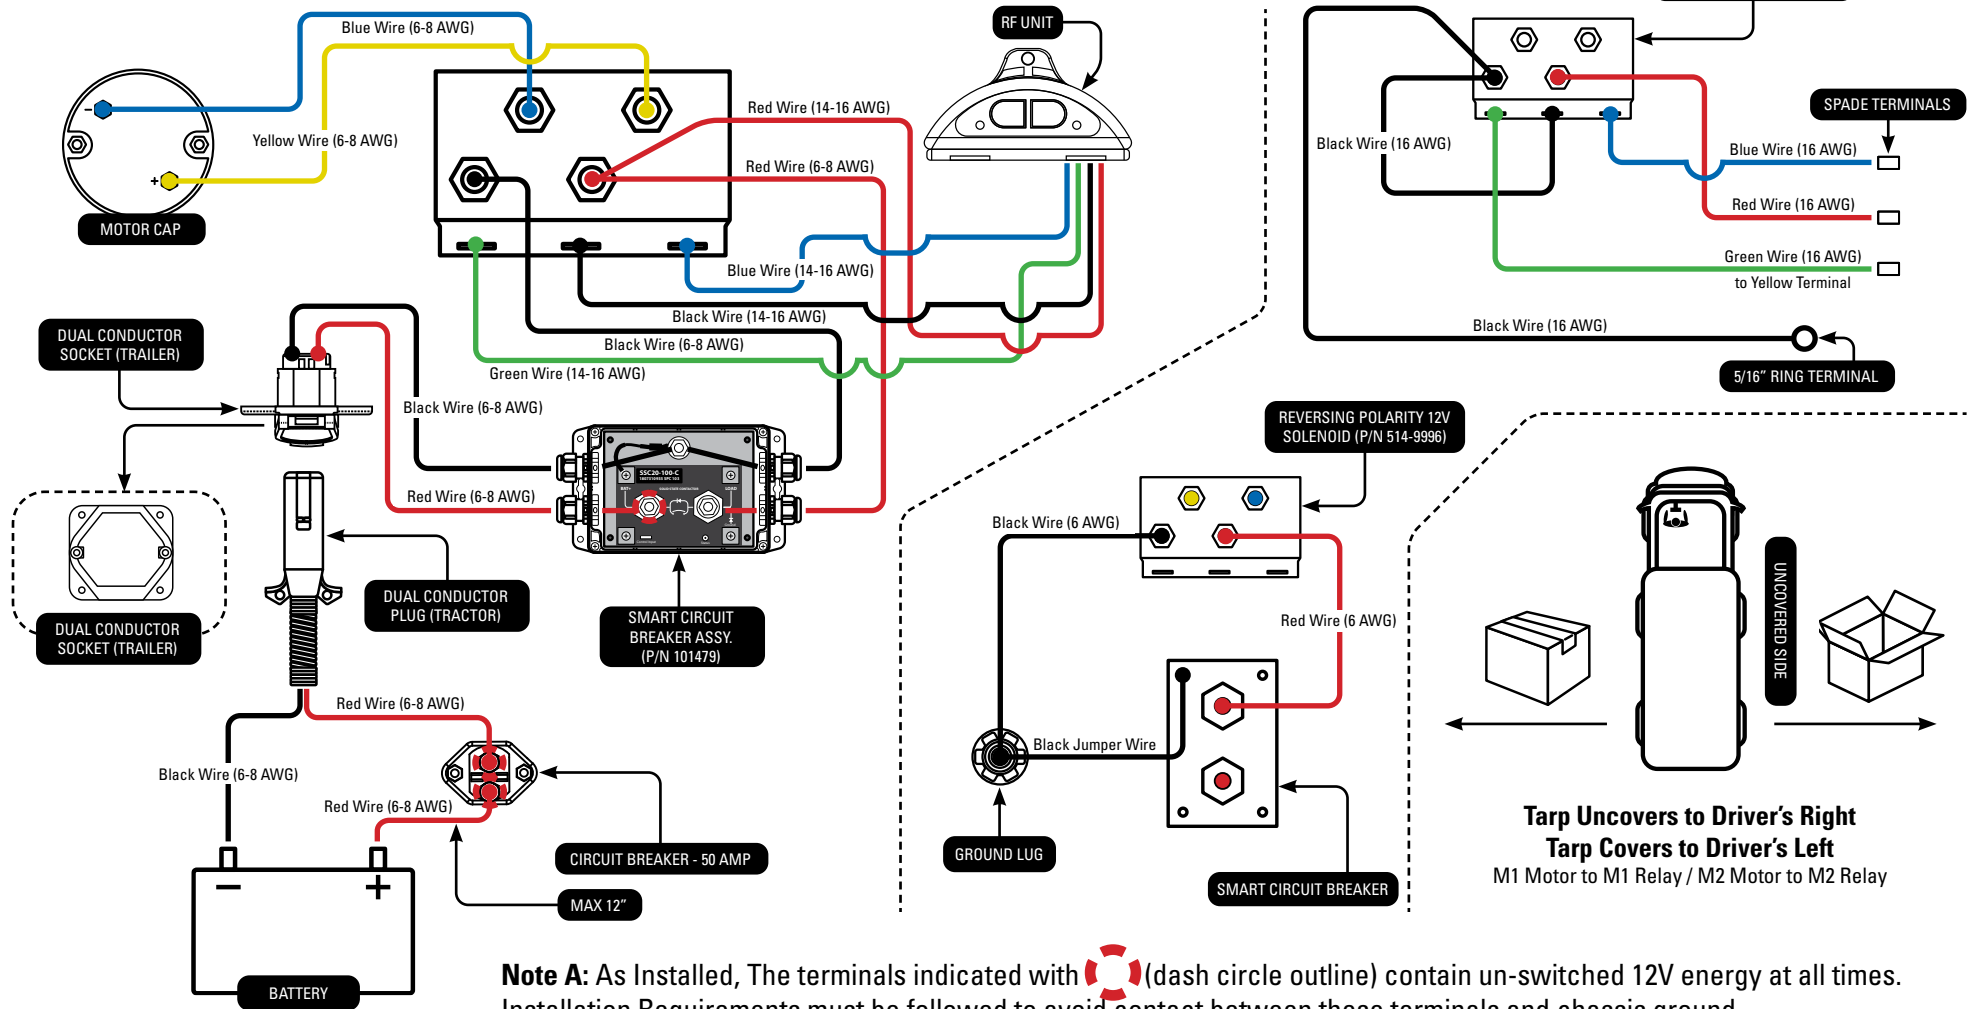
Blue Wire (6-8 AWG)

RF UNIT

Yellow Wire (6-8 AWG)

Red Wire (14-16 AWG)

Red Wire (6-8 AWG)

MOTOR CAP

Blue Wire (14-16 AWG)

Black Wire (14-16 AWG)

Black Wire (6-8 AWG)

Green Wire (14-16 AWG)

DUAL CONDUCTOR SOCKET (TRAILER)

Black Wire (6-8 AWG)

Red Wire (6-8 AWG)

SSC20-100-C

DUAL CONDUCTOR SOCKET (TRAILER)

DUAL CONDUCTOR PLUG (TRACTOR)

SMART CIRCUIT BREAKER ASSY. (P/N 101479)

Red Wire (6-8 AWG)

Black Wire (6-8 AWG)

Red Wire (6-8 AWG)

CIRCUIT BREAKER - 50 AMP

MAX 12"

BATTERY

SPADE TERMINALS

Black Wire (16 AWG)

Blue Wire (16 AWG)

Red Wire (16 AWG)

Green Wire (16 AWG) to Yellow Terminal

Black Wire (16 AWG)

5/16" RING TERMINAL

REVERSING POLARITY 12V SOLENOID (P/N 514-9996)

Black Wire (6 AWG)

Red Wire (6 AWG)

Black Jumper Wire

GROUND LUG

SMART CIRCUIT BREAKER

UNCOVERED SIDE

Tarp Uncovers to Driver's Right
Tarp Covers to Driver's Left
M1 Motor to M1 Relay / M2 Motor to M2 Relay

Note A: As Installed, The terminals indicated with (dash circle outline) contain un-switched 12V energy at all times.
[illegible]